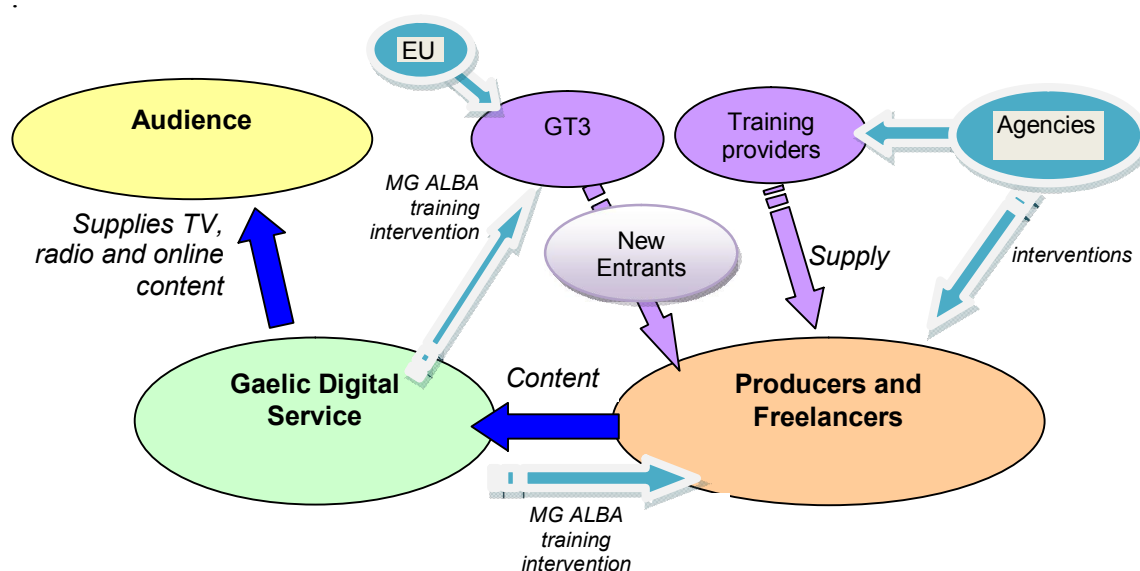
EU

Audience

GT3

Training providers

Agencies

MG ALBA training intervention

Supplies TV, radio and online content

New Entrants

Supply

interventions

Content

Gaelic Digital Service

Producers and Freelancers

MG ALBA training intervention